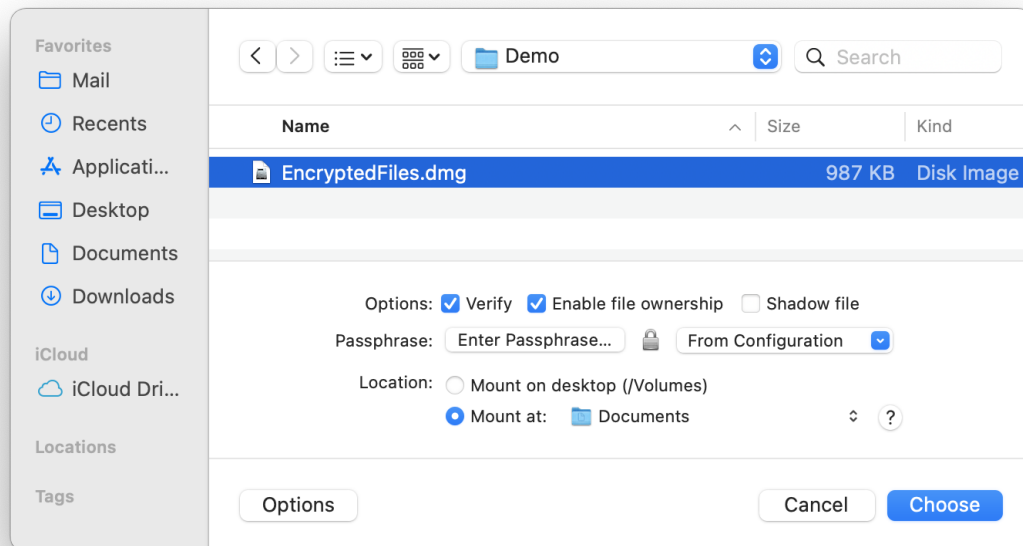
Favorites
Mail
Recents
Applicati...
Desktop
Documents
Downloads

iCloud
iCloud Dri...

Locations

Tags

Demo

Search

| Name | Size | Kind |
|---|---|---|
| EncryptedFiles.dmg | 987 KB | Disk Image |

Options: Verify Enable file ownership Shadow file
Passphrase: Enter Passphrase... From Configuration
Location: Mount on desktop (/Volumes)
Mount at: Documents ?

Options
Cancel
Choose